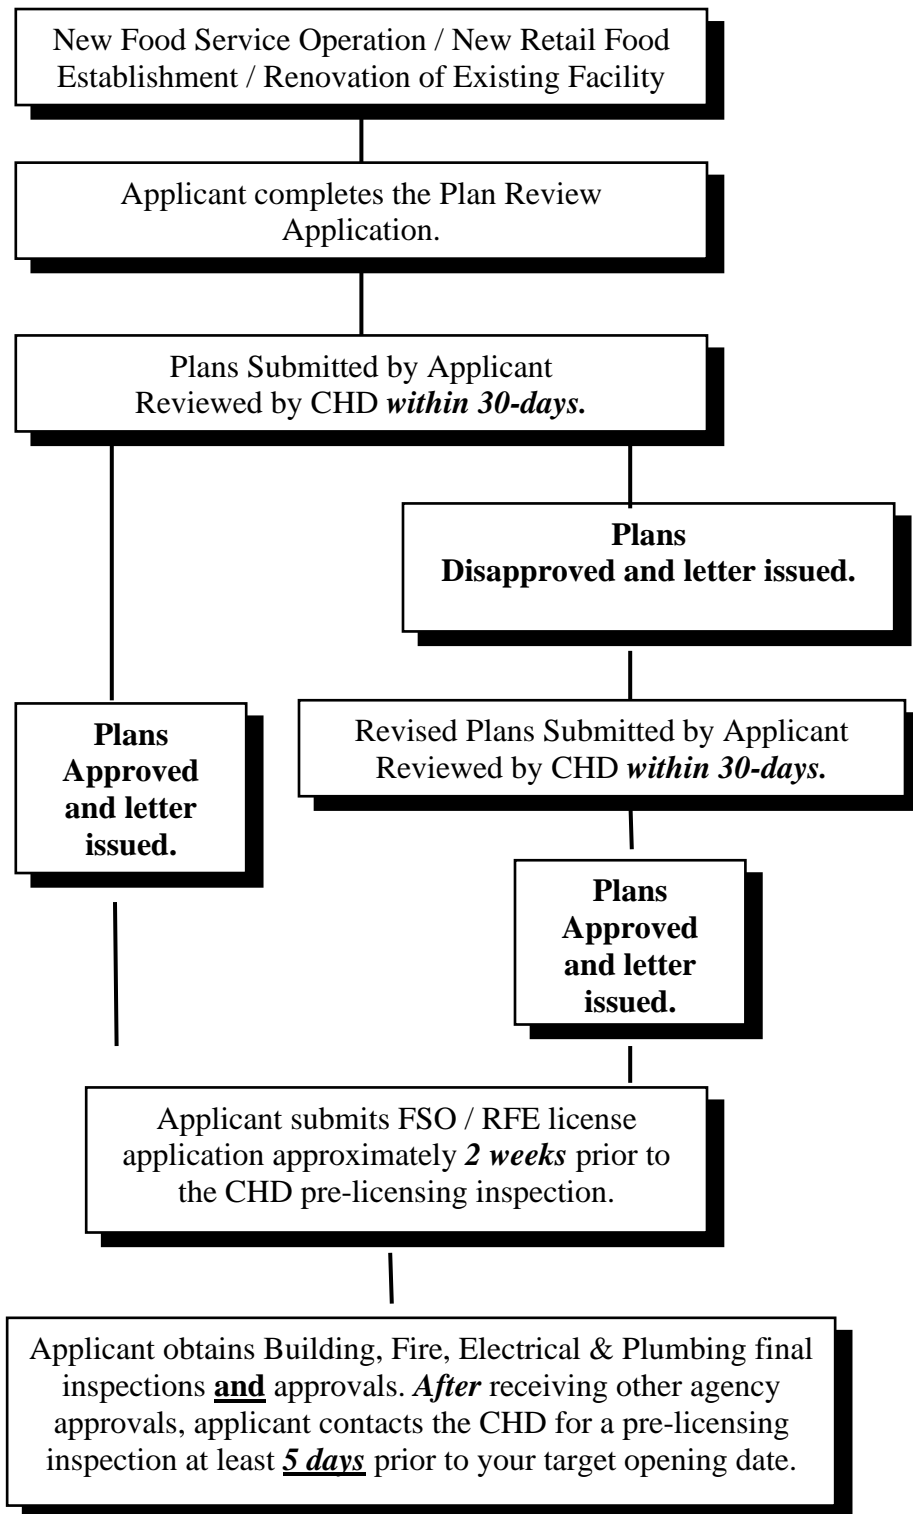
New Food Service Operation / New Retail Food Establishment / Renovation of Existing Facility

Applicant completes the Plan Review Application.

Plans Submitted by Applicant Reviewed by CHD ***within 30-days.***

**Plans Disapproved and letter issued.**

**Plans Approved and letter issued.**

Revised Plans Submitted by Applicant Reviewed by CHD ***within 30-days.***

**Plans Approved and letter issued.**

Applicant submits FSO / RFE license application approximately ***2 weeks*** prior to the CHD pre-licensing inspection.

Applicant obtains Building, Fire, Electrical & Plumbing final inspections **<u>and</u>** approvals. ***After*** receiving other agency approvals, applicant contacts the CHD for a pre-licensing inspection at least ***<u>5 days</u>*** prior to your target opening date.